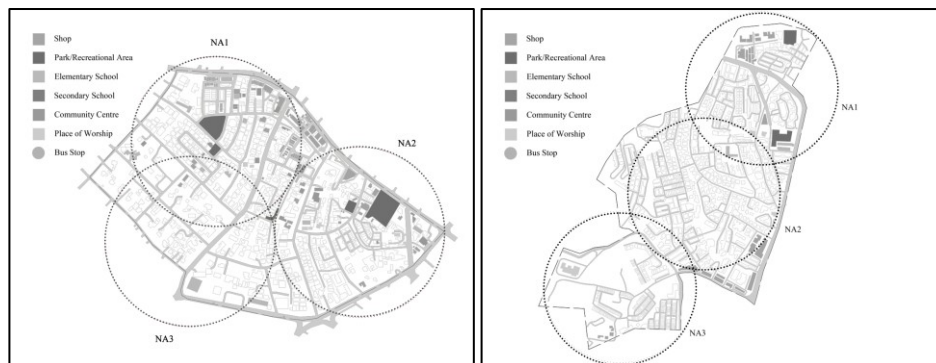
Shop
Park/Recreational Area
Elementary School
Secondary School
Community Centre
Place of Worship
Bus Stop

NA1
NA2
NA3

Shop
Park/Recreational Area
Elementary School
Secondary School
Community Centre
Place of Worship
Bus Stop

NA1
NA2
NA3